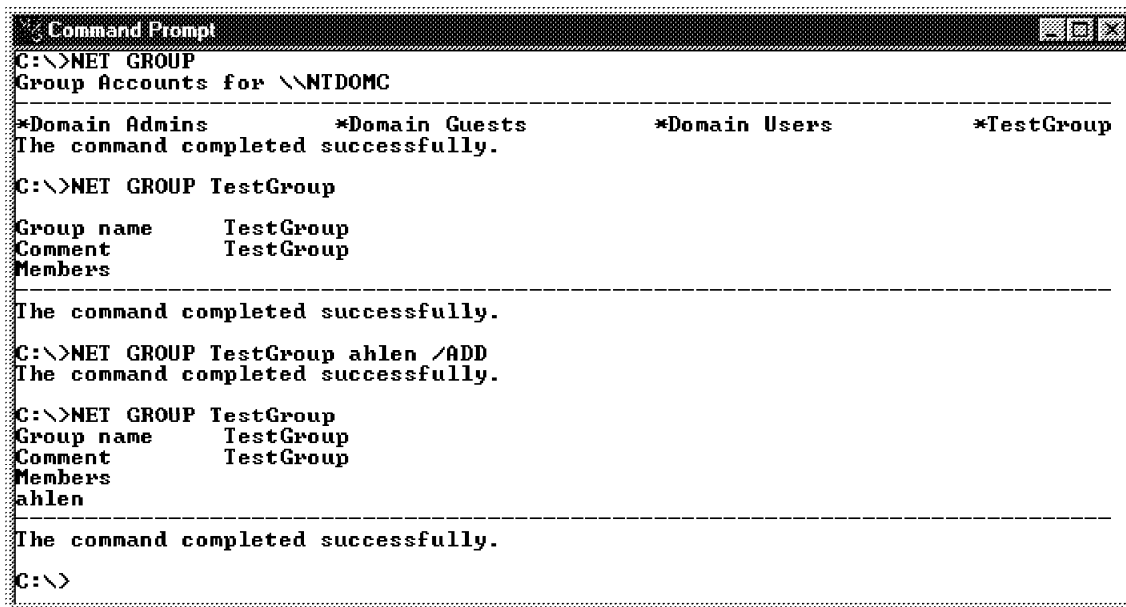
Command Prompt

C:\>NET GROUP
Group Accounts for \\NTDOMC

-------------------------------------------------------------------------------
*Domain Admins *Domain Guests *Domain Users *TestGroup
The command completed successfully.

C:\>NET GROUP TestGroup

Group name TestGroup
Comment TestGroup
Members

-------------------------------------------------------------------------------
The command completed successfully.

C:\>NET GROUP TestGroup ahlen /ADD
The command completed successfully.

C:\>NET GROUP TestGroup
Group name TestGroup
Comment TestGroup
Members
ahlen
-------------------------------------------------------------------------------
The command completed successfully.

C:\>